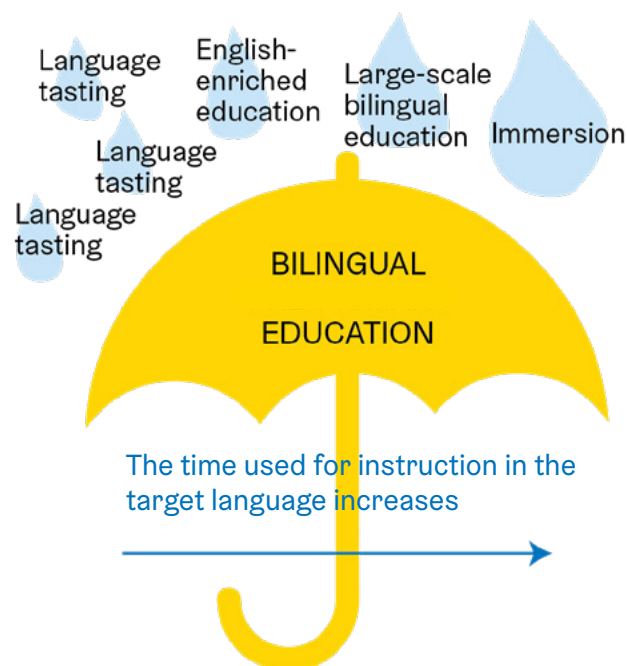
Language tasting

English-enriched education

Large-scale bilingual education

Immersion

Language tasting

Language tasting

BILINGUAL EDUCATION

The time used for instruction in the target language increases